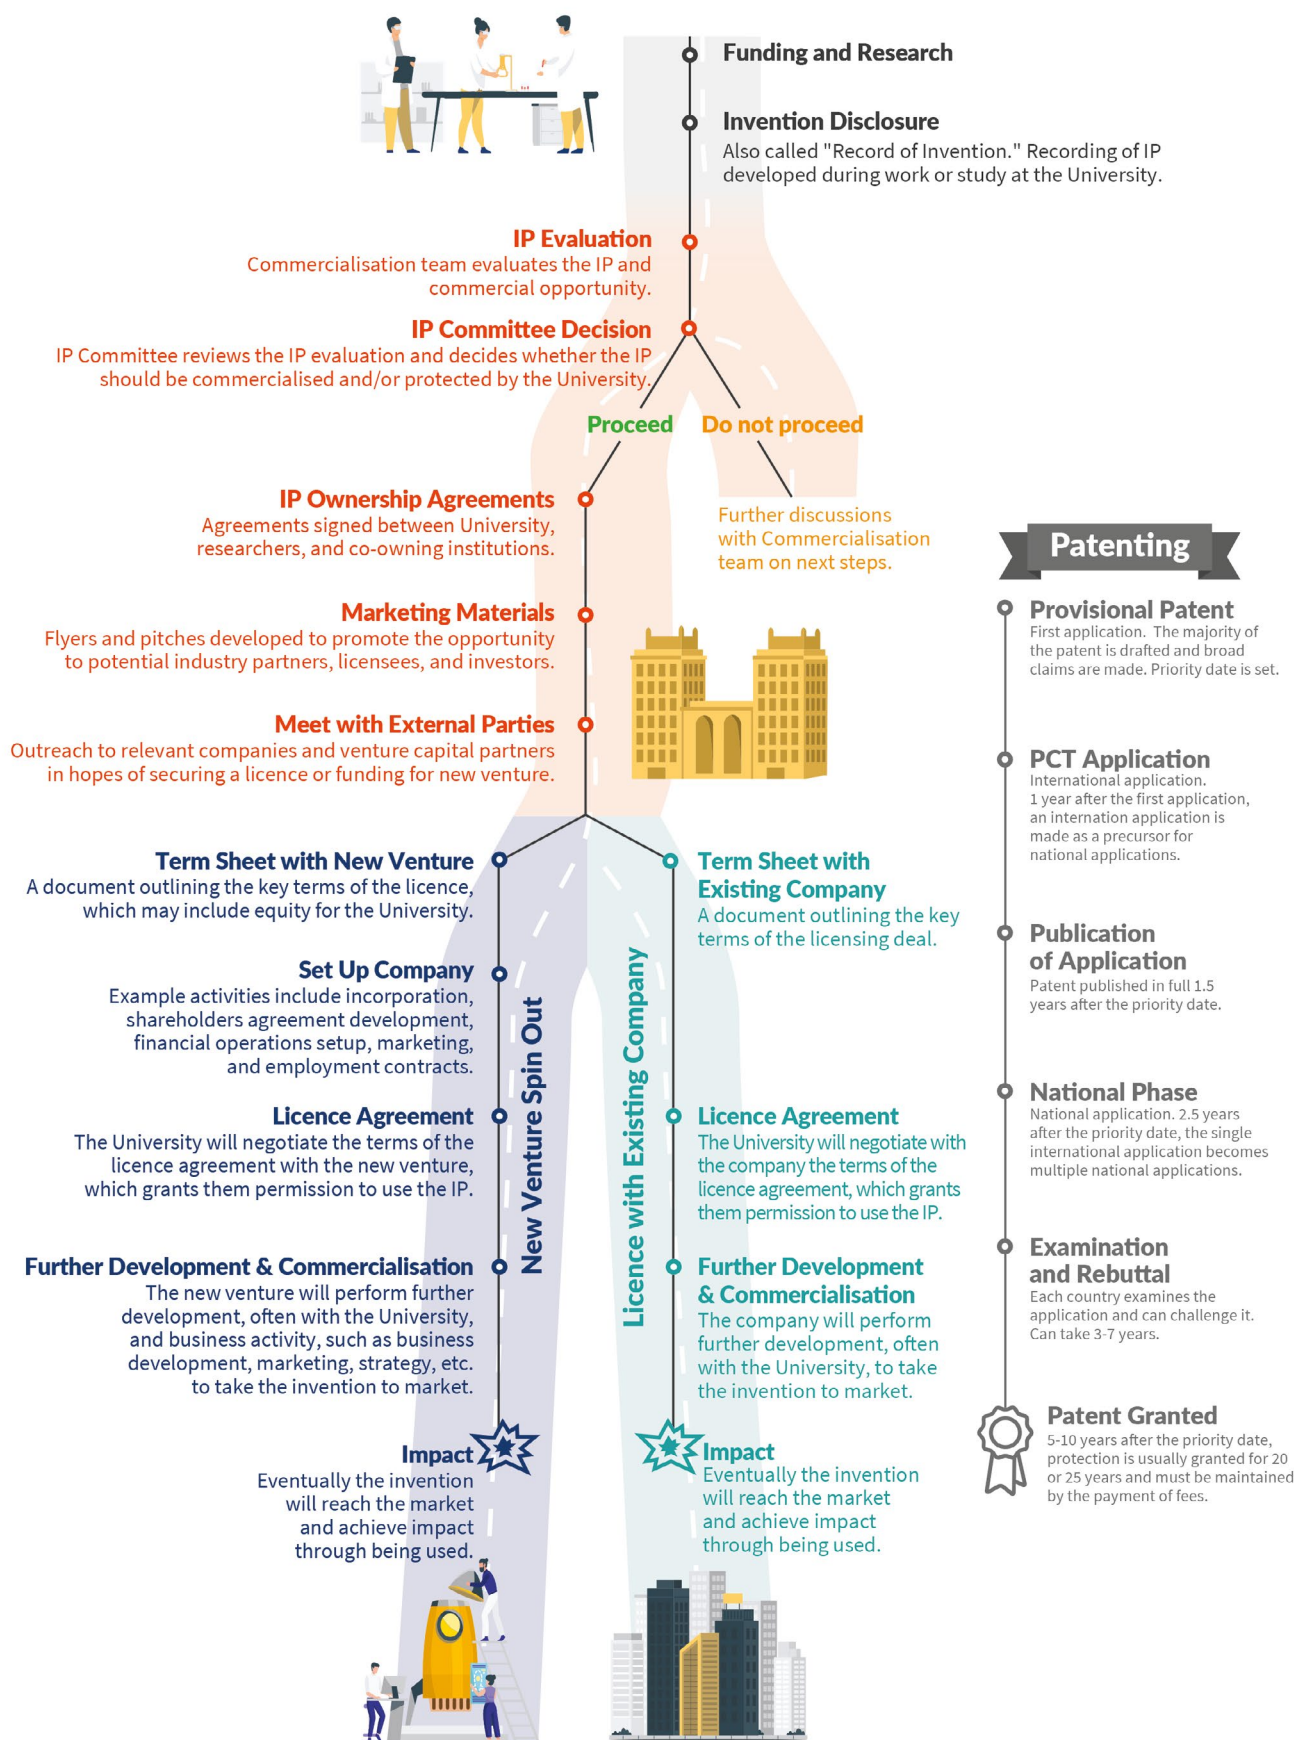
Funding and Research

Invention Disclosure
Also called "Record of Invention." Recording of IP developed during work or study at the University.

IP Evaluation
Commercialisation team evaluates the IP and commercial opportunity.

IP Committee Decision
IP Committee reviews the IP evaluation and decides whether the IP should be commercialised and/or protected by the University.

Proceed

Do not proceed

IP Ownership Agreements
Agreements signed between University, researchers, and co-owning institutions.

Further discussions with Commercialisation team on next steps.

Patenting

Marketing Materials
Flyers and pitches developed to promote the opportunity to potential industry partners, licensees, and investors.

Meet with External Parties
Outreach to relevant companies and venture capital partners in hopes of securing a licence or funding for new venture.

Provisional Patent
First application. The majority of the patent is drafted and broad claims are made. Priority date is set.

PCT Application
International application. 1 year after the first application, an internation application is made as a precursor for national applications.

Term Sheet with New Venture
A document outlining the key terms of the licence, which may include equity for the University.

Term Sheet with Existing Company
A document outlining the key terms of the licensing deal.

Set Up Company
Example activities include incorporation, shareholders agreement development, financial operations setup, marketing, and employment contracts.

Publication of Application
Patent published in full 1.5 years after the priority date.

New Venture Spin Out

Licence with Existing Company

Licence Agreement
The University will negotiate the terms of the licence agreement with the new venture, which grants them permission to use the IP.

Licence Agreement
The University will negotiate with the company the terms of the licence agreement, which grants them permission to use the IP.

National Phase
National application. 2.5 years after the priority date, the single international application becomes multiple national applications.

Further Development & Commercialisation
The new venture will perform further development, often with the University, and business activity, such as business development, marketing, strategy, etc. to take the invention to market.

Further Development & Commercialisation
The company will perform further development, often with the University, to take the invention to market.

Examination and Rebuttal
Each country examines the application and can challenge it. Can take 3-7 years.

Impact
Eventually the invention will reach the market and achieve impact through being used.

Impact
Eventually the invention will reach the market and achieve impact through being used.

Patent Granted
5-10 years after the priority date, protection is usually granted for 20 or 25 years and must be maintained by the payment of fees.